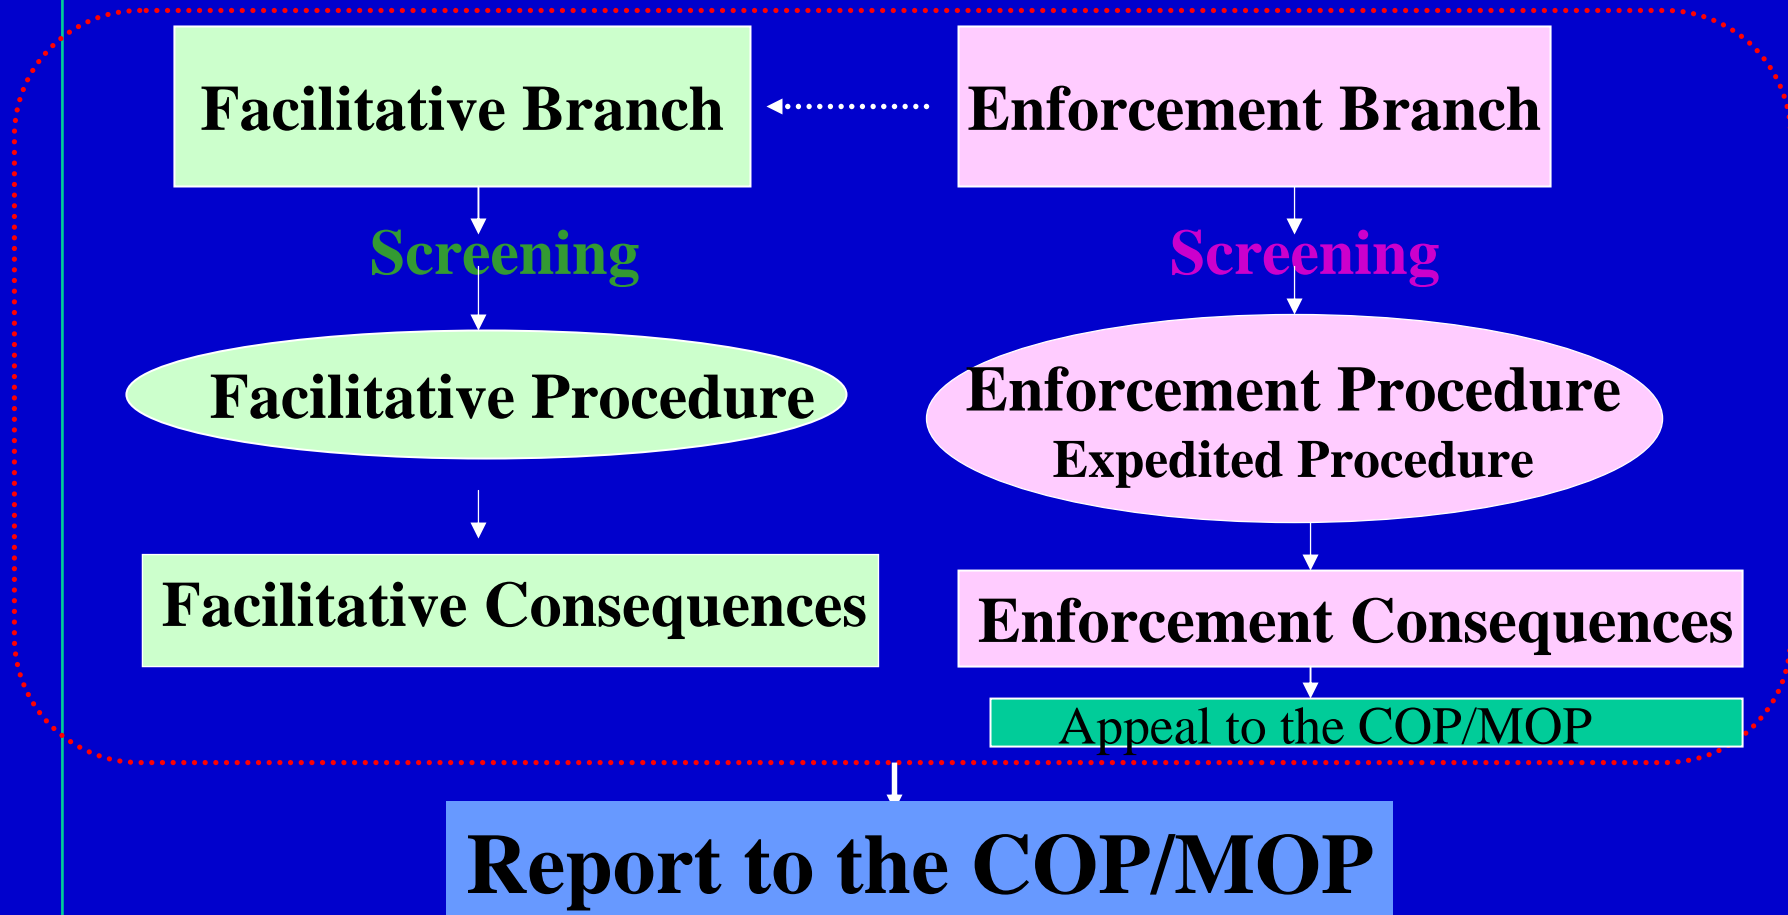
Facilitative Branch

Enforcement Branch

Screening

Screening

Facilitative Procedure

Enforcement Procedure
Expedited Procedure

Facilitative Consequences

Enforcement Consequences

Appeal to the COP/MOP

Report to the COP/MOP